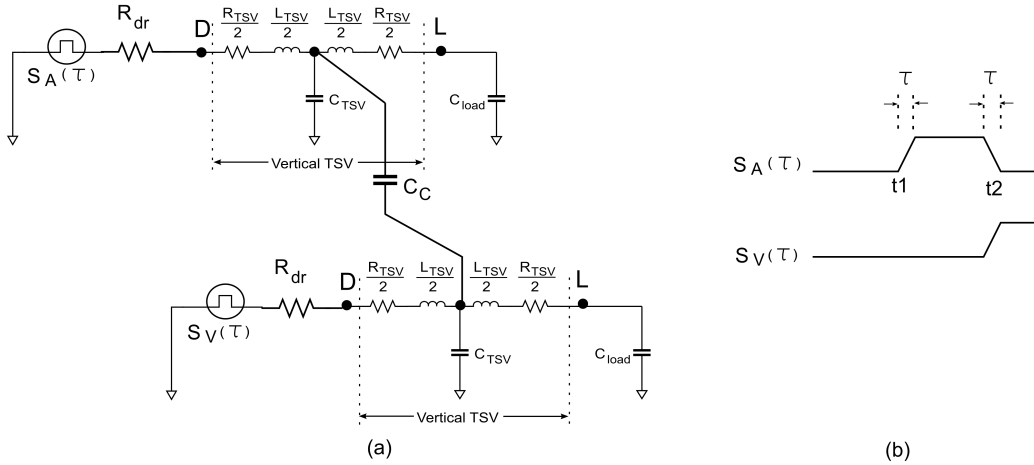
$S_A(\tau)$ $R_{dr}$ D $\frac{R_{TSV}}{2}$ $\frac{L_{TSV}}{2}$ $\frac{L_{TSV}}{2}$ $\frac{R_{TSV}}{2}$ L

$C_{TSV}$ $C_{load}$

Vertical TSV

$C_C$

$S_V(\tau)$ $R_{dr}$ D $\frac{R_{TSV}}{2}$ $\frac{L_{TSV}}{2}$ $\frac{L_{TSV}}{2}$ $\frac{R_{TSV}}{2}$ L

$C_{TSV}$ $C_{load}$

Vertical TSV

(a)

$\tau$ $\tau$

$S_A(\tau)$

t1 t2

$S_V(\tau)$

(b)